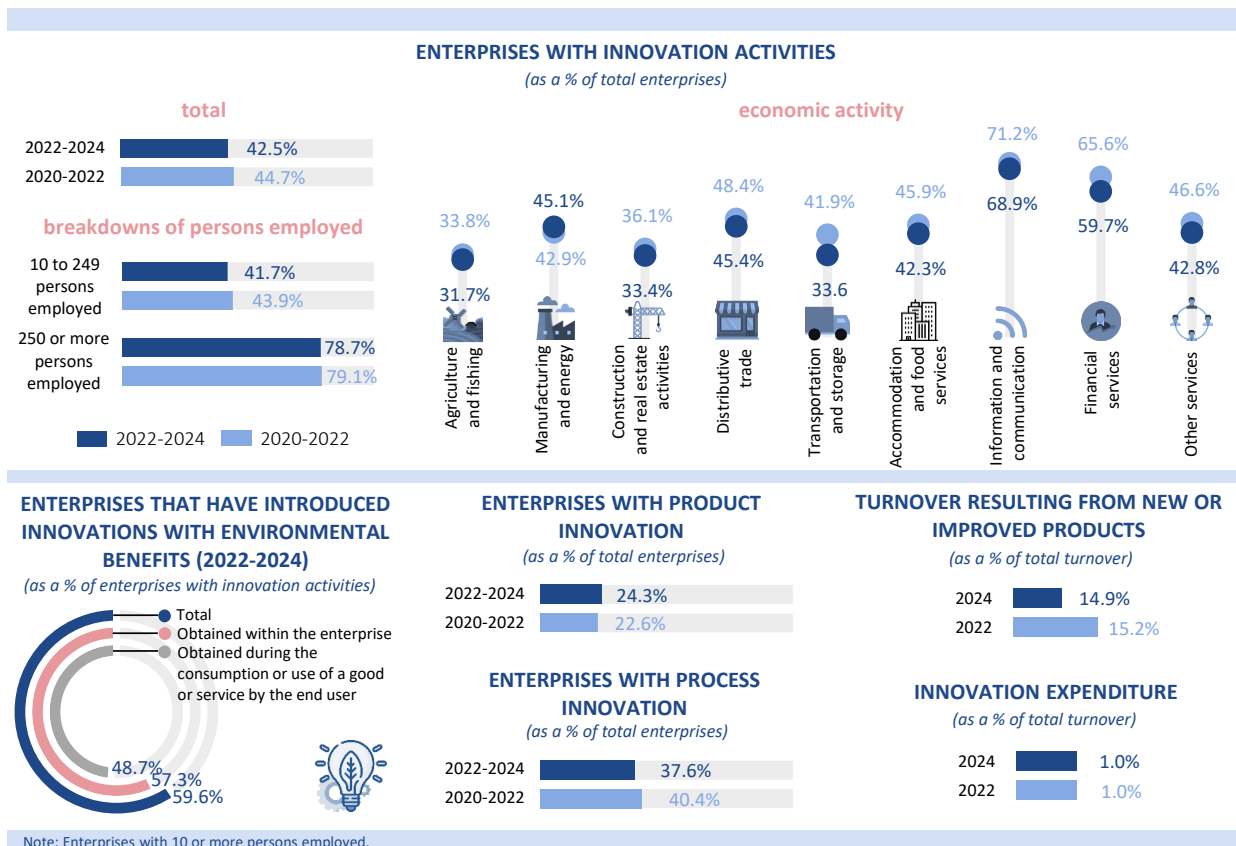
ENTERPRISES WITH INNOVATION ACTIVITIES
(as a % of total enterprises)

total

| | |
|---|---|
| 2022-2024 | 42.5% |
| 2020-2022 | 44.7% |

breakdowns of persons employed

| | | |
|---|---|---|
| 10 to 249 persons employed | 2022-2024 | 41.7% |
| | 2020-2022 | 43.9% |
| 250 or more persons employed | 2022-2024 | 78.7% |
| | 2020-2022 | 79.1% |

2022-2024 2020-2022

economic activity

| Economic activity | 2020-2022 | 2022-2024 |
|---|---|---|
| Agriculture and fishing | 33.8% | 31.7% |
| Manufacturing and energy | 42.9% | 45.1% |
| Construction and real estate activities | 36.1% | 33.4% |
| Distributive trade | 48.4% | 45.4% |
| Transportation and storage | 41.9% | 33.6 |
| Accommodation and food services | 45.9% | 42.3% |
| Information and communication | 71.2% | 68.9% |
| Financial services | 65.6% | 59.7% |
| Other services | 46.6% | 42.8% |

ENTERPRISES THAT HAVE INTRODUCED INNOVATIONS WITH ENVIRONMENTAL BENEFITS (2022-2024)
(as a % of enterprises with innovation activities)

Total
Obtained within the enterprise
Obtained during the consumption or use of a good or service by the end user

48.7%
57.3%
59.6%

ENTERPRISES WITH PRODUCT INNOVATION
(as a % of total enterprises)

| | |
|---|---|
| 2022-2024 | 24.3% |
| 2020-2022 | 22.6% |

ENTERPRISES WITH PROCESS INNOVATION
(as a % of total enterprises)

| | |
|---|---|
| 2022-2024 | 37.6% |
| 2020-2022 | 40.4% |

TURNOVER RESULTING FROM NEW OR IMPROVED PRODUCTS
(as a % of total turnover)

| | |
|---|---|
| 2024 | 14.9% |
| 2022 | 15.2% |

INNOVATION EXPENDITURE
(as a % of total turnover)

| | |
|---|---|
| 2024 | 1.0% |
| 2022 | 1.0% |

Note: Enterprises with 10 or more persons employed.